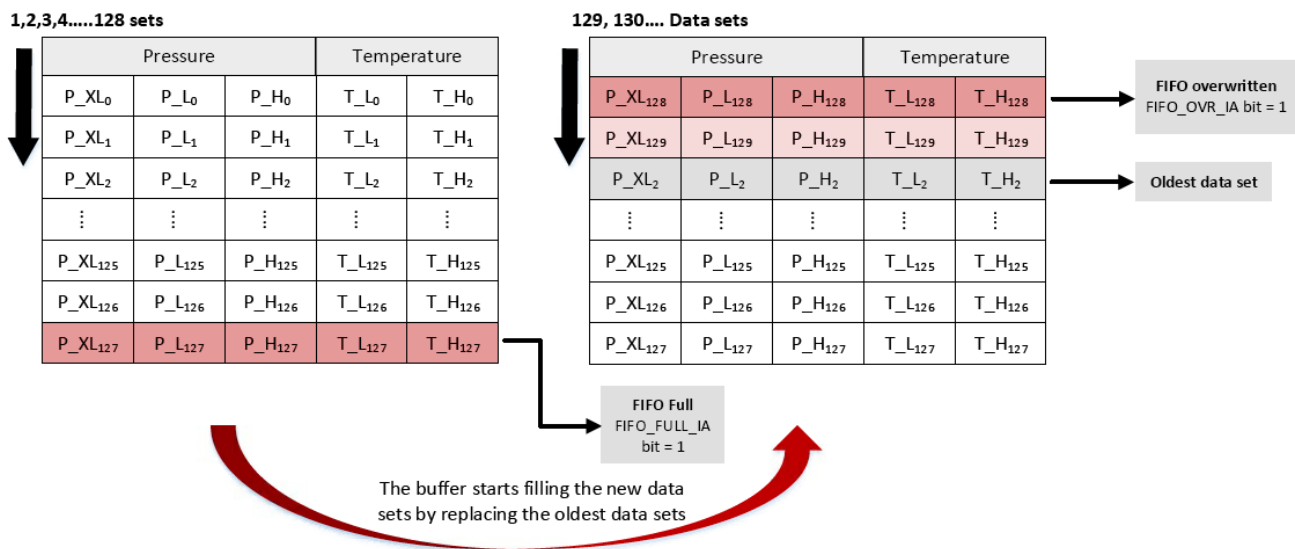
1,2,3,4.....128 sets

| Pressure | | | Temperature | |
|---|---|---|---|---|
| P_XL$_0$ | P_L$_0$ | P_H$_0$ | T_L$_0$ | T_H$_0$ |
| P_XL$_1$ | P_L$_1$ | P_H$_1$ | T_L$_1$ | T_H$_1$ |
| P_XL$_2$ | P_L$_2$ | P_H$_2$ | T_L$_2$ | T_H$_2$ |
| ⋮ | ⋮ | ⋮ | ⋮ | ⋮ |
| P_XL$_{125}$ | P_L$_{125}$ | P_H$_{125}$ | T_L$_{125}$ | T_H$_{125}$ |
| P_XL$_{126}$ | P_L$_{126}$ | P_H$_{126}$ | T_L$_{126}$ | T_H$_{126}$ |
| P_XL$_{127}$ | P_L$_{127}$ | P_H$_{127}$ | T_L$_{127}$ | T_H$_{127}$ |

129, 130.... Data sets

| Pressure | | | Temperature | |
|---|---|---|---|---|
| P_XL$_{128}$ | P_L$_{128}$ | P_H$_{128}$ | T_L$_{128}$ | T_H$_{128}$ |
| P_XL$_{129}$ | P_L$_{129}$ | P_H$_{129}$ | T_L$_{129}$ | T_H$_{129}$ |
| P_XL$_2$ | P_L$_2$ | P_H$_2$ | T_L$_2$ | T_H$_2$ |
| ⋮ | ⋮ | ⋮ | ⋮ | ⋮ |
| P_XL$_{125}$ | P_L$_{125}$ | P_H$_{125}$ | T_L$_{125}$ | T_H$_{125}$ |
| P_XL$_{126}$ | P_L$_{126}$ | P_H$_{126}$ | T_L$_{126}$ | T_H$_{126}$ |
| P_XL$_{127}$ | P_L$_{127}$ | P_H$_{127}$ | T_L$_{127}$ | T_H$_{127}$ |

FIFO overwritten
FIFO_OVR_IA bit = 1

Oldest data set

FIFO Full
FIFO_FULL_IA
bit = 1

The buffer starts filling the new data sets by replacing the oldest data sets